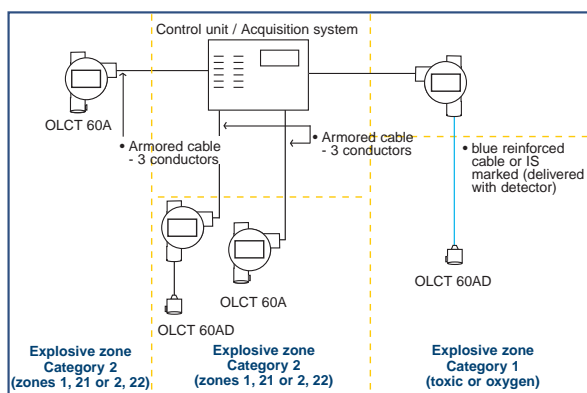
Control unit / Acquisition system

OLCT 60A

• Armored cable - 3 conductors

• Armored cable - 3 conductors

• blue reinforced cable or IS marked (delivered with detector)

OLCT 60AD

OLCT 60A

OLCT 60AD

Explosive zone
Category 2
(zones 1, 21 or 2, 22)

Explosive zone
Category 2
(zones 1, 21 or 2, 22)

Explosive zone
Category 1
(toxic or oxygen)